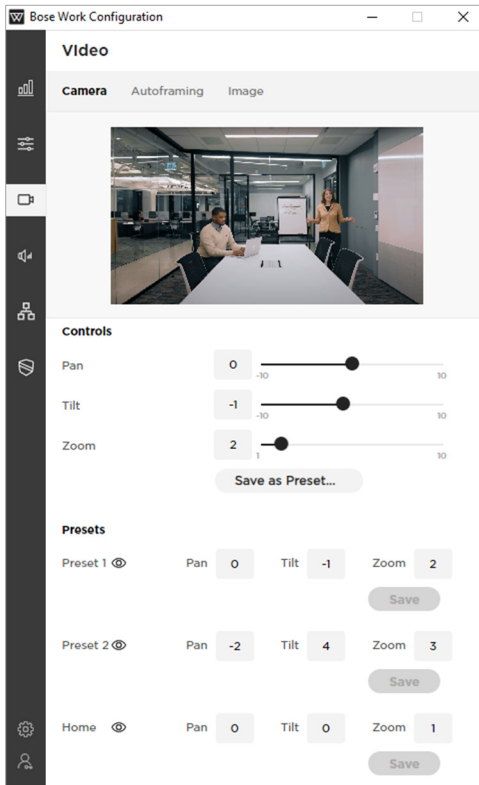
Bose Work Configuration

Video

Camera Autoframing Image

Controls

Pan 0 -10 10

Tilt -1 -10 10

Zoom 2 1 10

Save as Preset...

Presets

Preset 1 Pan 0 Tilt -1 Zoom 2
Save

Preset 2 Pan -2 Tilt 4 Zoom 3
Save

Home Pan 0 Tilt 0 Zoom 1
Save